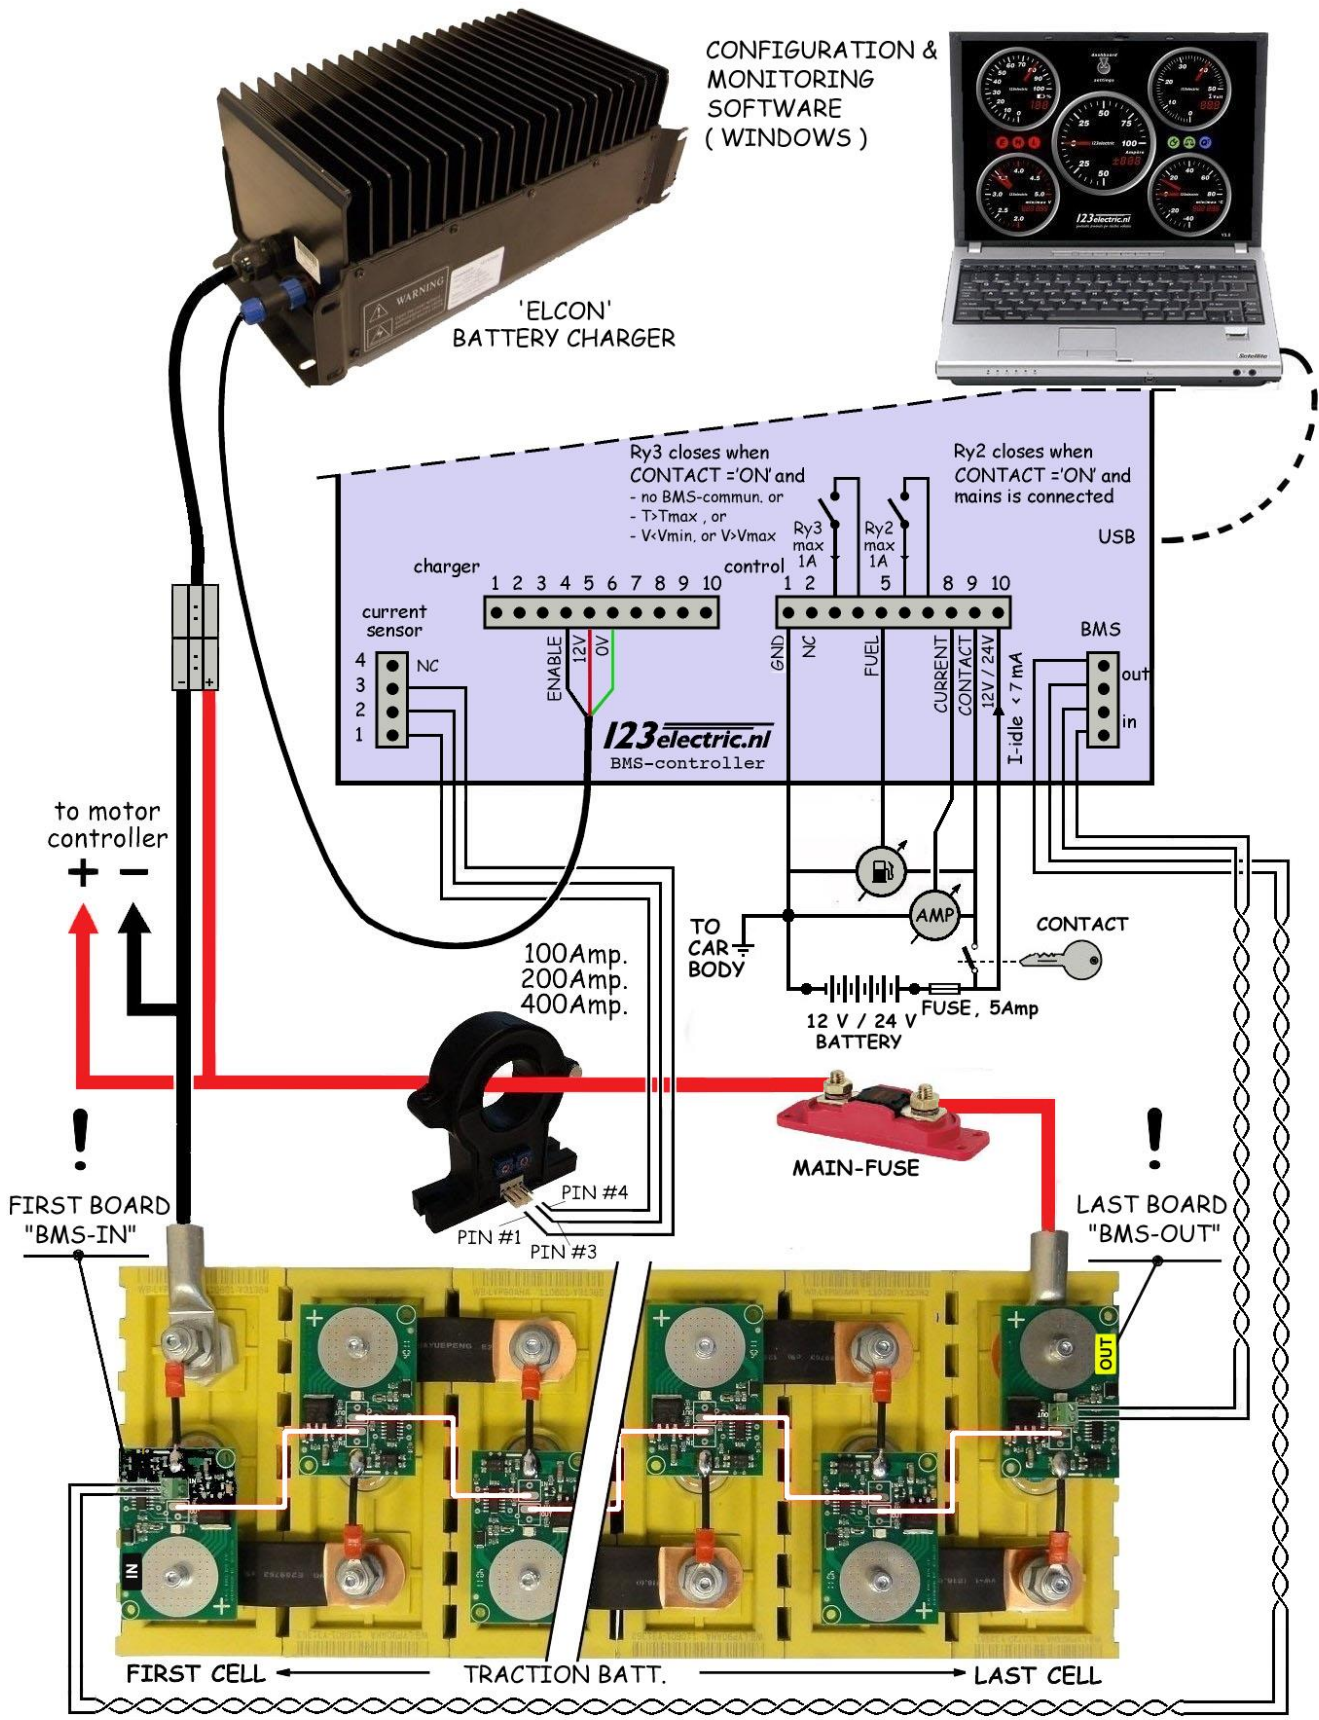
CONFIGURATION & MONITORING SOFTWARE ( WINDOWS )

'ELCON' BATTERY CHARGER

WARNING

Ry3 closes when CONTACT ='ON' and
- no BMS-commun. or
- T>Tmax , or
- V<Vmin, or V>Vmax

Ry2 closes when CONTACT ='ON' and mains is connected

USB

Ry3 max 1A

Ry2 max 1A

charger

1 2 3 4 5 6 7 8 9 10

control

1 2 5 8 9 10

current sensor

4 3 2 1

NC

ENABLE 12V 0V

GND NC FUEL CURRENT CONTACT 12V / 24V

I-idle < 7 mA

BMS

out

in

123electric.nl
BMS-controller

to motor controller
+ −

TO CAR BODY

AMP

CONTACT

12 V / 24 V BATTERY

FUSE, 5Amp

100Amp.
200Amp.
400Amp.

MAIN-FUSE

!

FIRST BOARD "BMS-IN"

!

LAST BOARD "BMS-OUT"

PIN #4
PIN #1
PIN #3

OUT

IN

FIRST CELL ← TRACTION BATT. → LAST CELL